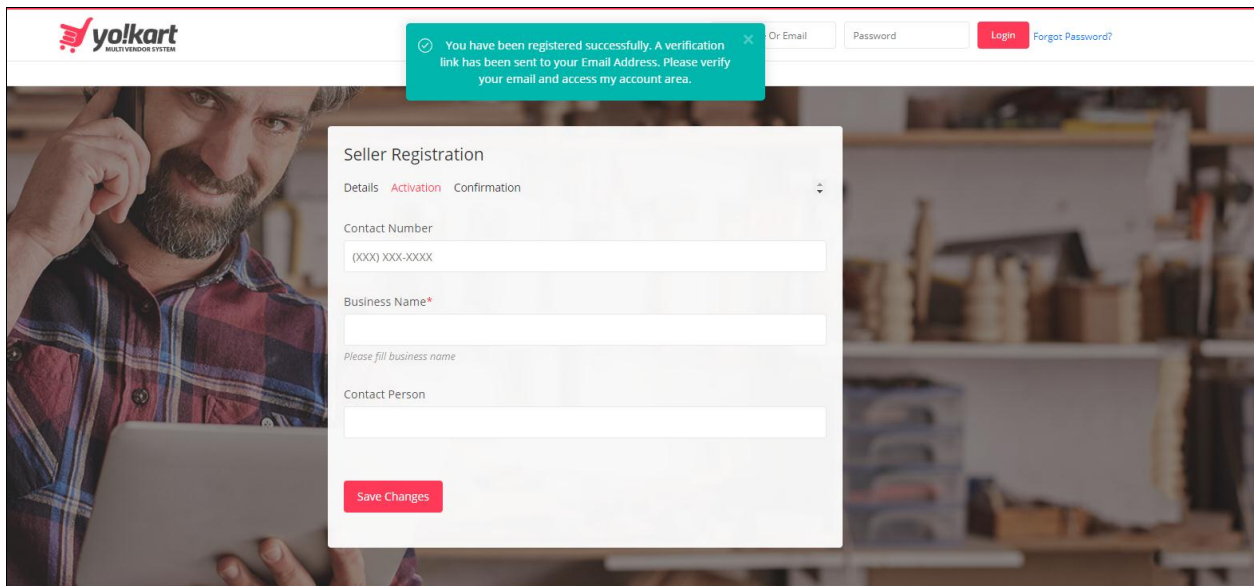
yo!kart
MULTI VENDOR SYSTEM

You have been registered successfully. A verification link has been sent to your Email Address. Please verify your email and access my account area.

×

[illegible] Or Email

Password

Login

Forgot Password?

Seller Registration

Details Activation Confirmation

Contact Number

(XXX) XXX-XXXX

Business Name*

Please fill business name

Contact Person

Save Changes